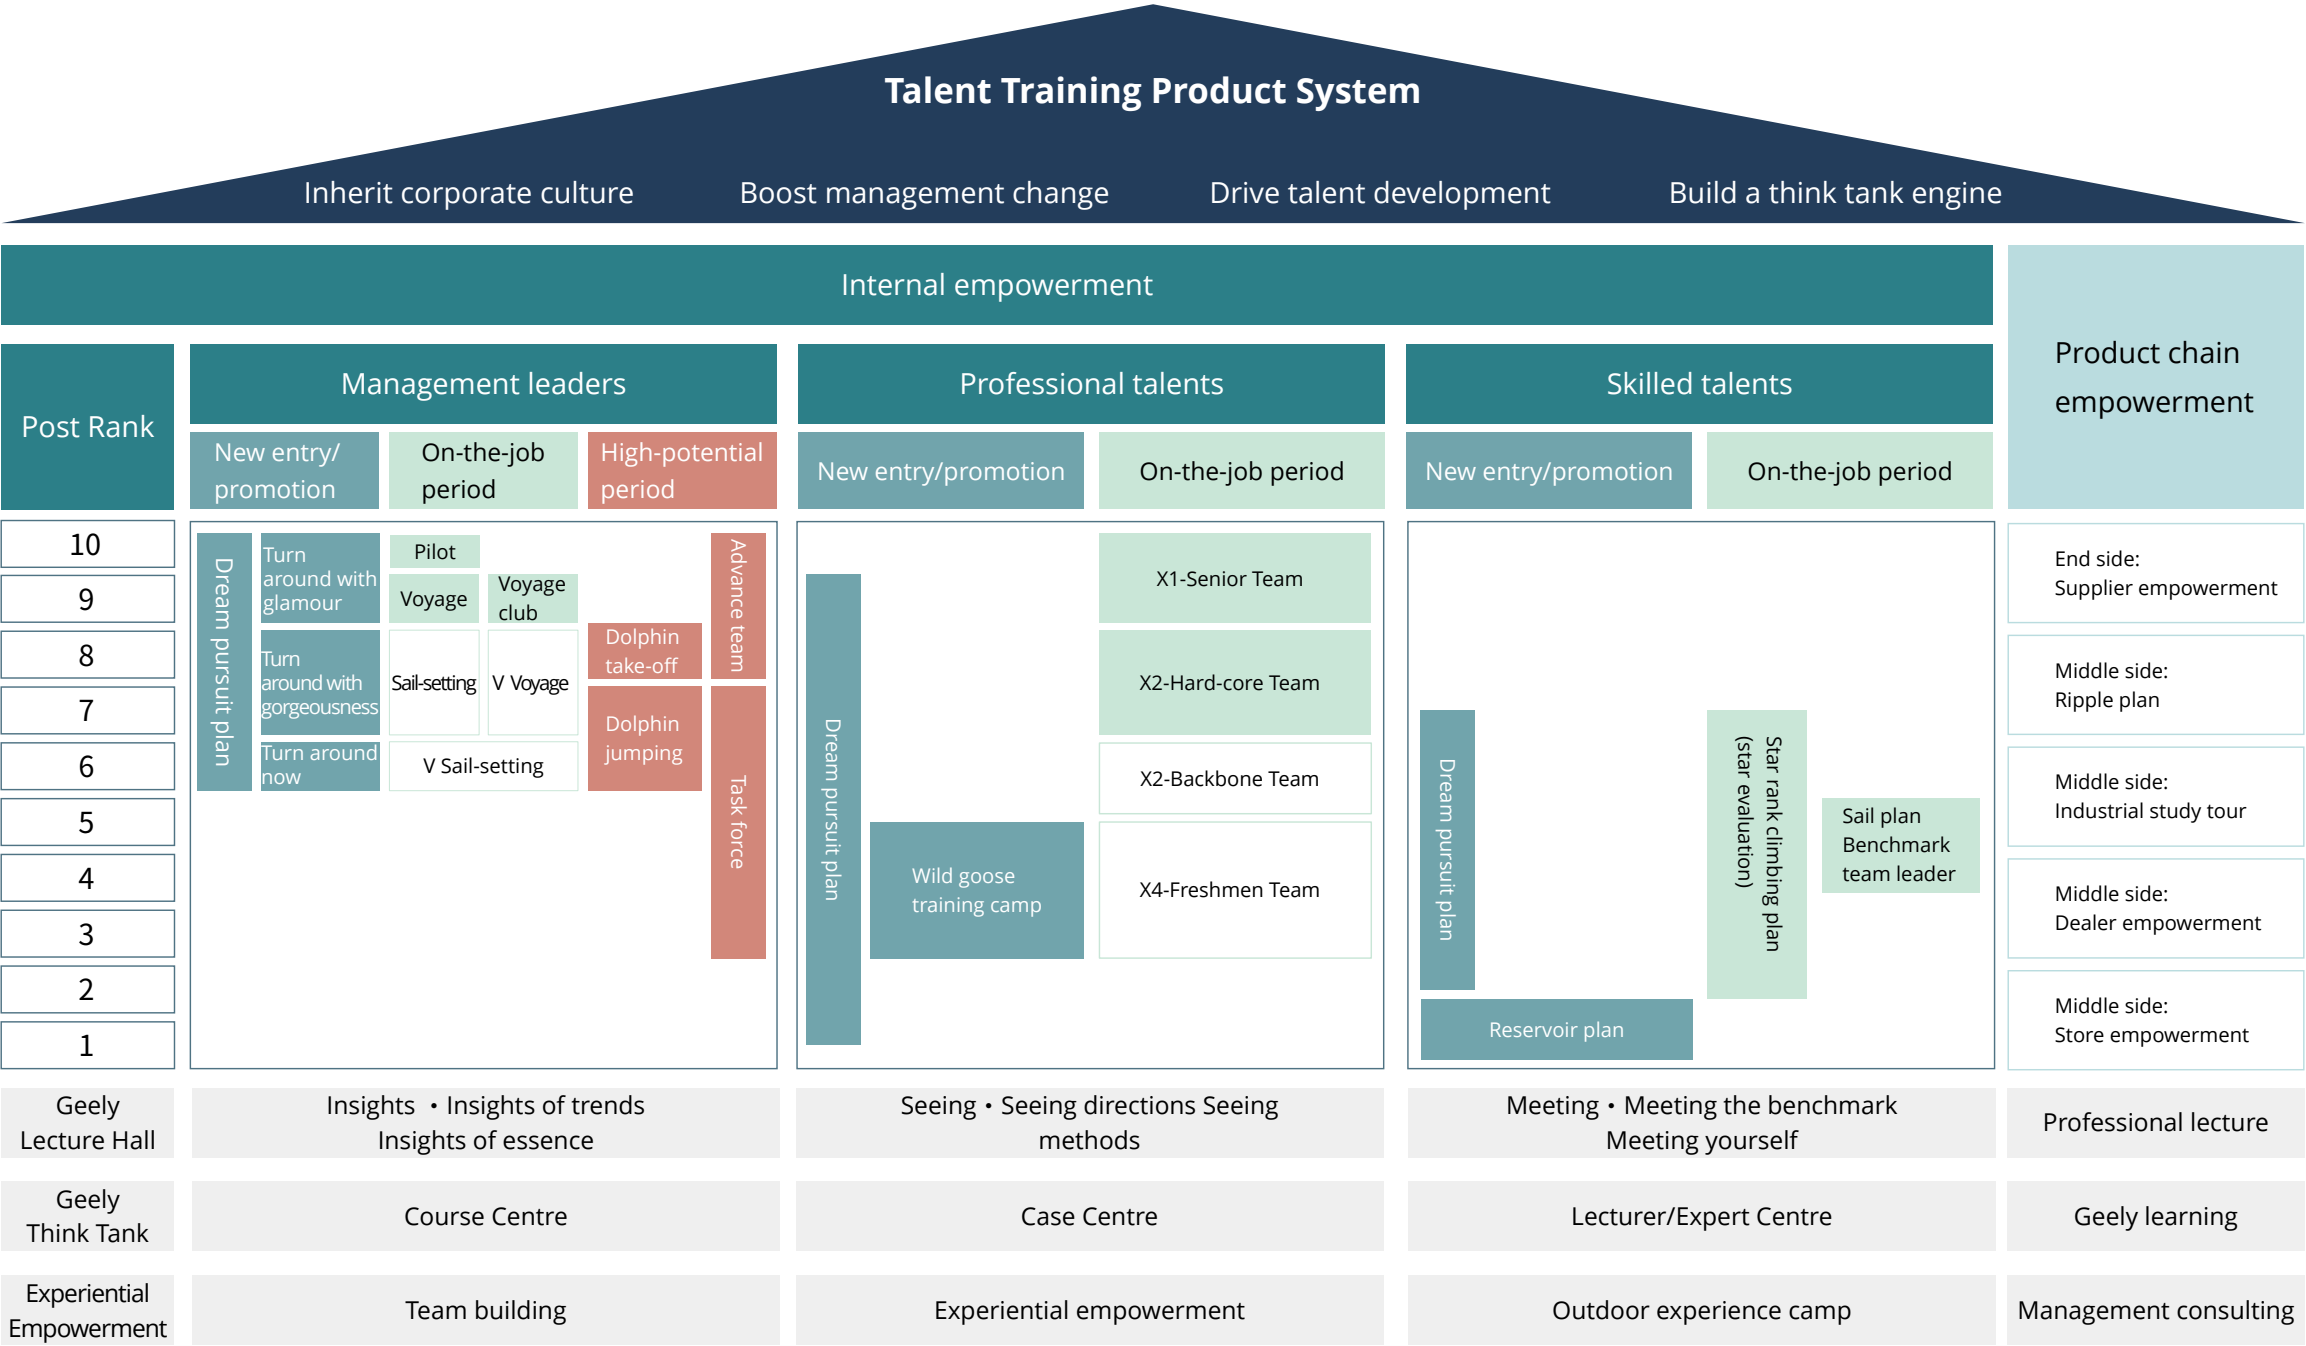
Talent Training Product System

Inherit corporate culture
Boost management change
Drive talent development
Build a think tank engine

Internal empowerment

Product chain empowerment

Post Rank

Management leaders
New entry/ promotion
On-the-job period
High-potential period

Professional talents
New entry/promotion
On-the-job period

Skilled talents
New entry/promotion
On-the-job period

10
9
8
7
6
5
4
3
2
1

Dream pursuit plan
Turn around with glamour
Turn around with gorgeousness
Turn around now
Pilot
Voyage
Voyage club
Sail-setting
V Voyage
V Sail-setting
Dolphin take-off
Dolphin jumping
Advance team
Task force

Dream pursuit plan
Wild goose training camp
X1-Senior Team
X2-Hard-core Team
X2-Backbone Team
X4-Freshmen Team

Dream pursuit plan
Reservoir plan
Star rank climbing plan (star evaluation)
Sail plan
Benchmark team leader

End side:
Supplier empowerment
Middle side:
Ripple plan
Middle side:
Industrial study tour
Middle side:
Dealer empowerment
Middle side:
Store empowerment

| Geely Lecture Hall | Insights • Insights of trends Insights of essence | Seeing • Seeing directions Seeing methods | Meeting • Meeting the benchmark Meeting yourself | Professional lecture |
|---|---|---|---|---|
| Geely Think Tank | Course Centre | Case Centre | Lecturer/Expert Centre | Geely learning |
| Experiential Empowerment | Team building | Experiential empowerment | Outdoor experience camp | Management consulting |